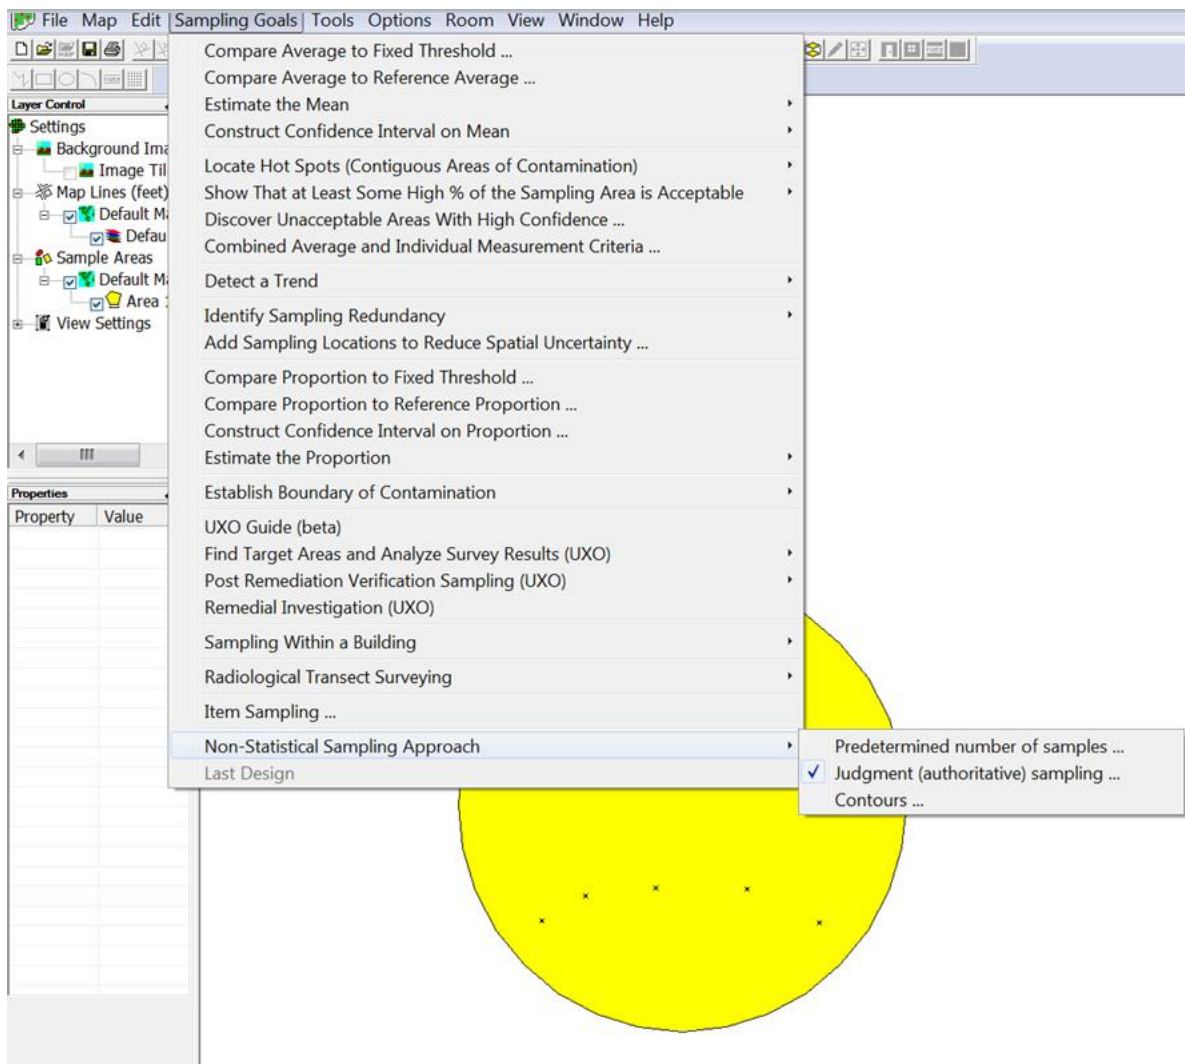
File Map Edit Sampling Goals Tools Options Room View Window Help

Layer Control
Settings
Background Ima
Image Til
Map Lines (feet)
Default Ma
Defau
Sample Areas
Default Ma
Area
View Settings

Properties
| Property | Value |
|---|---|

Compare Average to Fixed Threshold ...
Compare Average to Reference Average ...
Estimate the Mean
Construct Confidence Interval on Mean

Locate Hot Spots (Contiguous Areas of Contamination)
Show That at Least Some High % of the Sampling Area is Acceptable
Discover Unacceptable Areas With High Confidence ...
Combined Average and Individual Measurement Criteria ...

Detect a Trend

Identify Sampling Redundancy
Add Sampling Locations to Reduce Spatial Uncertainty ...

Compare Proportion to Fixed Threshold ...
Compare Proportion to Reference Proportion ...
Construct Confidence Interval on Proportion ...
Estimate the Proportion

Establish Boundary of Contamination

UXO Guide (beta)
Find Target Areas and Analyze Survey Results (UXO)
Post Remediation Verification Sampling (UXO)
Remedial Investigation (UXO)

Sampling Within a Building

Radiological Transect Surveying

Item Sampling ...

Non-Statistical Sampling Approach
Last Design

Predetermined number of samples ...
✓ Judgment (authoritative) sampling ...
Contours ...